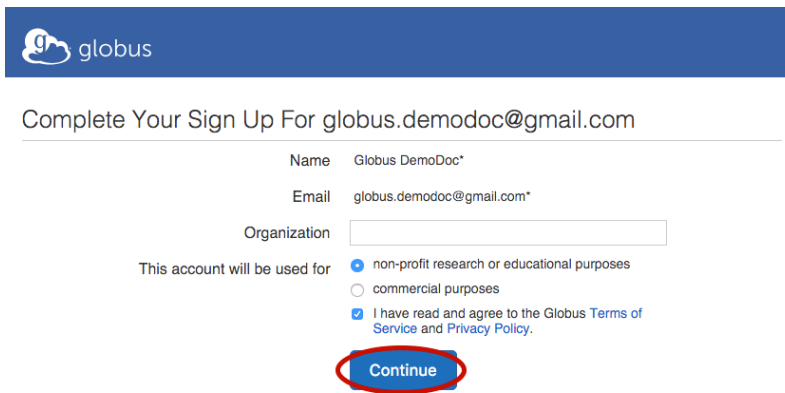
globus

Complete Your Sign Up For globus.demodoc@gmail.com

Name Globus DemoDoc*

Email globus.demodoc@gmail.com*

Organization

This account will be used for non-profit research or educational purposes

commercial purposes

I have read and agree to the Globus Terms of Service and Privacy Policy.

Continue